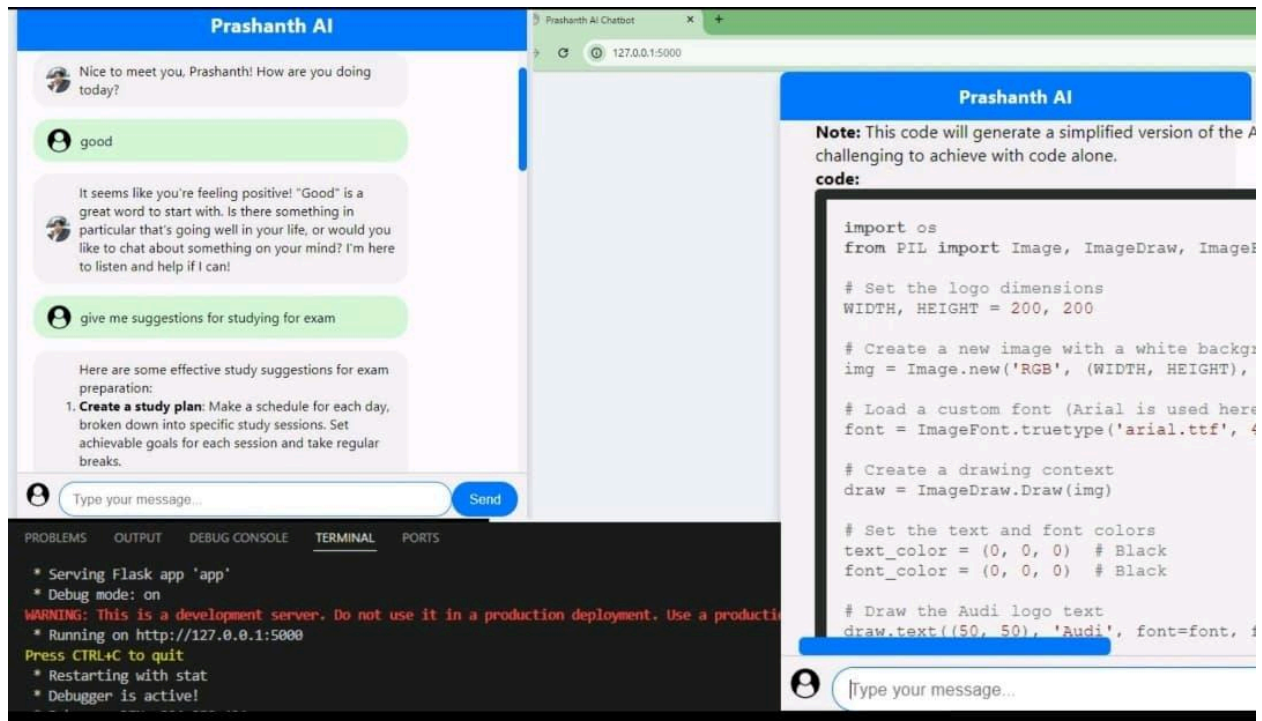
Prashanth AI

Nice to meet you, Prashanth! How are you doing today?

good

It seems like you're feeling positive! "Good" is a great word to start with. Is there something in particular that's going well in your life, or would you like to chat about something on your mind? I'm here to listen and help if I can!

give me suggestions for studying for exam

Here are some effective study suggestions for exam preparation:
1. **Create a study plan**: Make a schedule for each day, broken down into specific study sessions. Set achievable goals for each session and take regular breaks.

Type your message...

Send

PROBLEMS OUTPUT DEBUG CONSOLE TERMINAL PORTS

* Serving Flask app 'app'
* Debug mode: on
WARNING: This is a development server. Do not use it in a production deployment. Use a producti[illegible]
* Running on http://127.0.0.1:5000
Press CTRL+C to quit
* Restarting with stat
* Debugger is active!

Prashanth AI Chatbot

127.0.0.1:5000

Prashanth AI

**Note:** This code will generate a simplified version of the A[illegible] challenging to achieve with code alone.
**code:**

```
import os
from PIL import Image, ImageDraw, ImageF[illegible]

# Set the logo dimensions
WIDTH, HEIGHT = 200, 200

# Create a new image with a white backgr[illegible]
img = Image.new('RGB', (WIDTH, HEIGHT), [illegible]

# Load a custom font (Arial is used here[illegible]
font = ImageFont.truetype('arial.ttf', 4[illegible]

# Create a drawing context
draw = ImageDraw.Draw(img)

# Set the text and font colors
text_color = (0, 0, 0)  # Black
font_color = (0, 0, 0)  # Black

# Draw the Audi logo text
draw.text((50, 50), 'Audi', font=font, f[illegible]
```

Type your message...